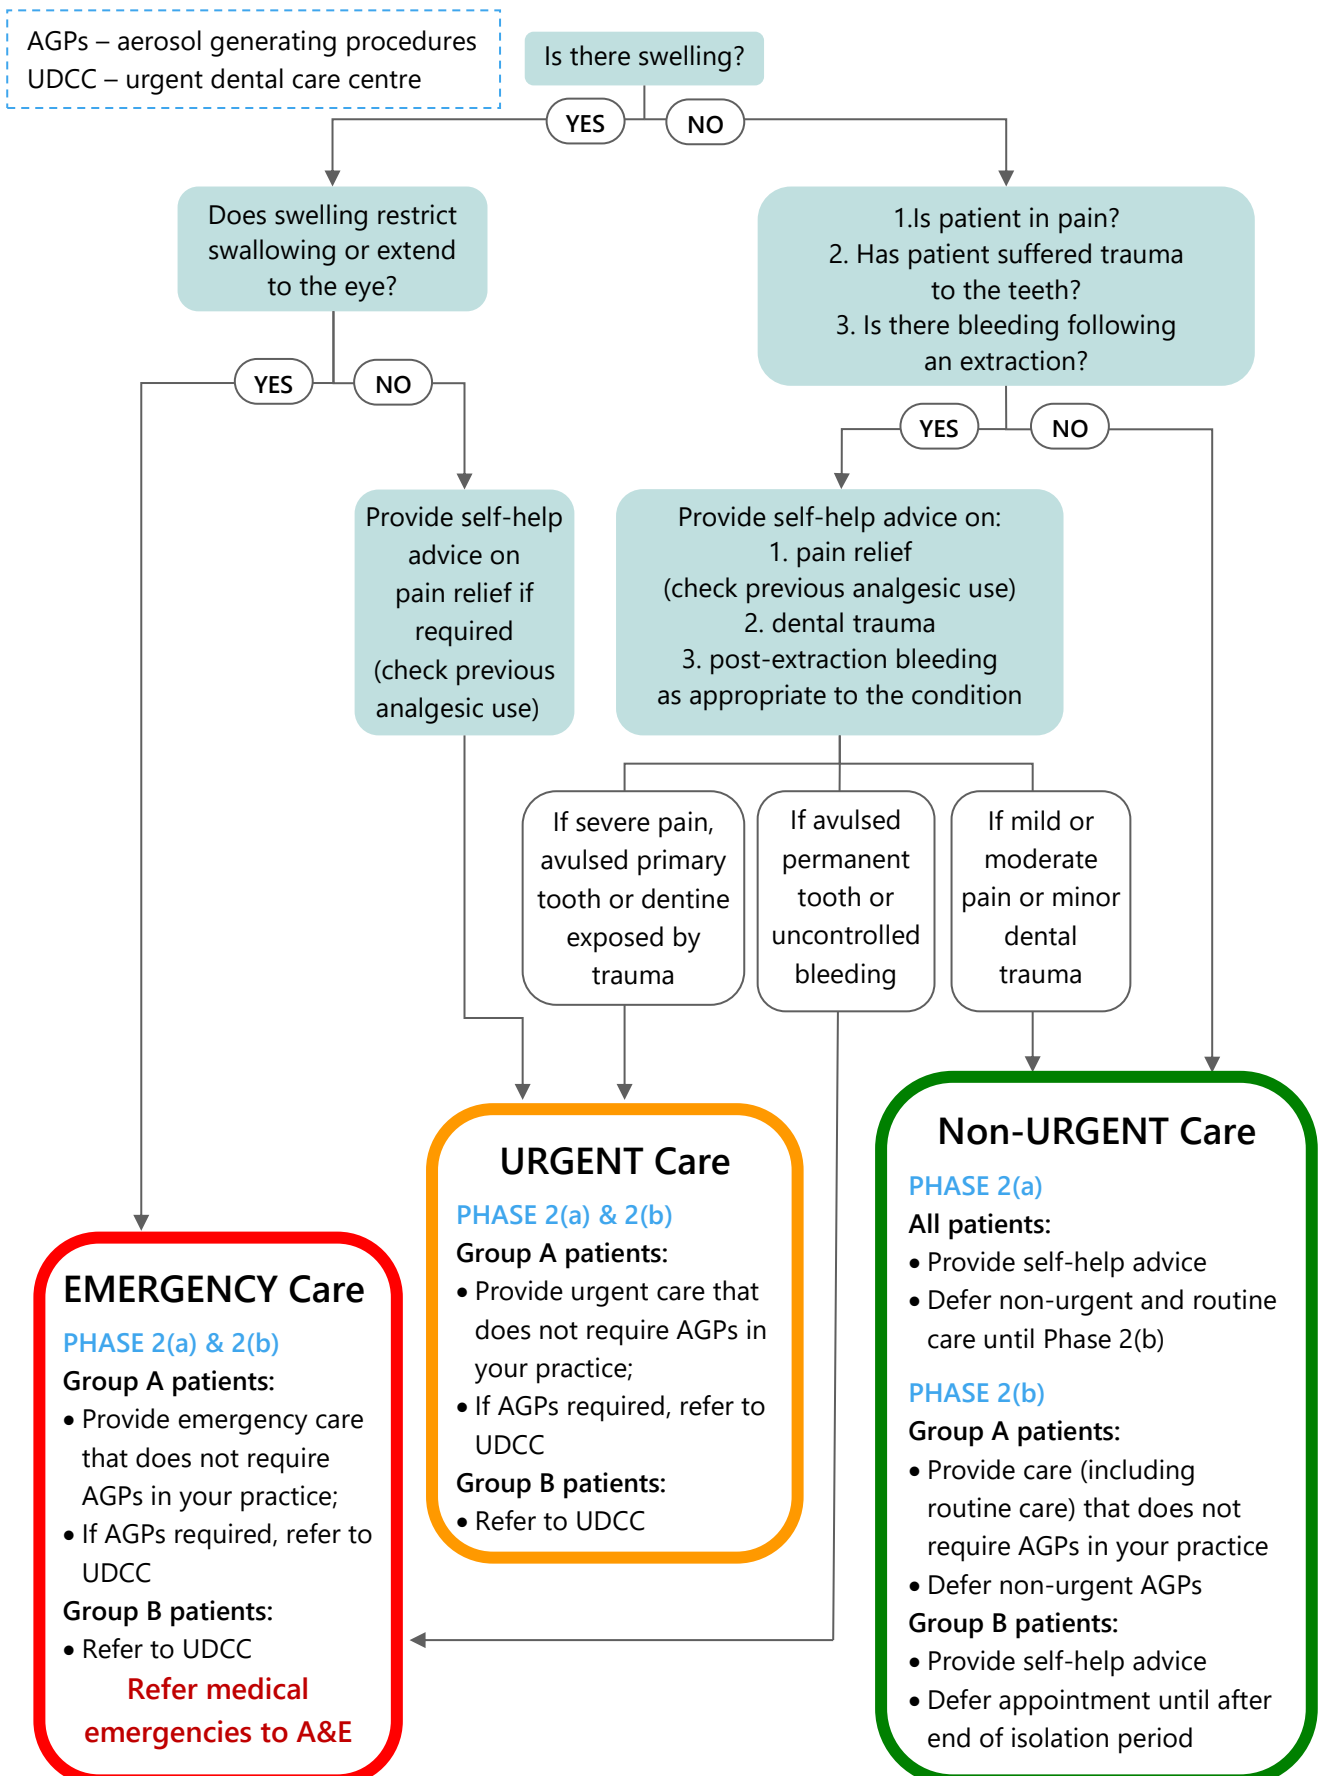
AGPs – aerosol generating procedures
UDCC – urgent dental care centre

Is there swelling?

YES

NO

Does swelling restrict swallowing or extend to the eye?

YES

NO

1.Is patient in pain?
2. Has patient suffered trauma to the teeth?
3. Is there bleeding following an extraction?

YES

NO

Provide self-help advice on pain relief if required (check previous analgesic use)

Provide self-help advice on:
1. pain relief (check previous analgesic use)
2. dental trauma
3. post-extraction bleeding as appropriate to the condition

If severe pain, avulsed primary tooth or dentine exposed by trauma

If avulsed permanent tooth or uncontrolled bleeding

If mild or moderate pain or minor dental trauma

URGENT Care
PHASE 2(a) & 2(b)
Group A patients:
• Provide urgent care that does not require AGPs in your practice;
• If AGPs required, refer to UDCC
Group B patients:
• Refer to UDCC

Non-URGENT Care
PHASE 2(a)
All patients:
• Provide self-help advice
• Defer non-urgent and routine care until Phase 2(b)
PHASE 2(b)
Group A patients:
• Provide care (including routine care) that does not require AGPs in your practice
• Defer non-urgent AGPs
Group B patients:
• Provide self-help advice
• Defer appointment until after end of isolation period

EMERGENCY Care
PHASE 2(a) & 2(b)
Group A patients:
• Provide emergency care that does not require AGPs in your practice;
• If AGPs required, refer to UDCC
Group B patients:
• Refer to UDCC
Refer medical emergencies to A&E